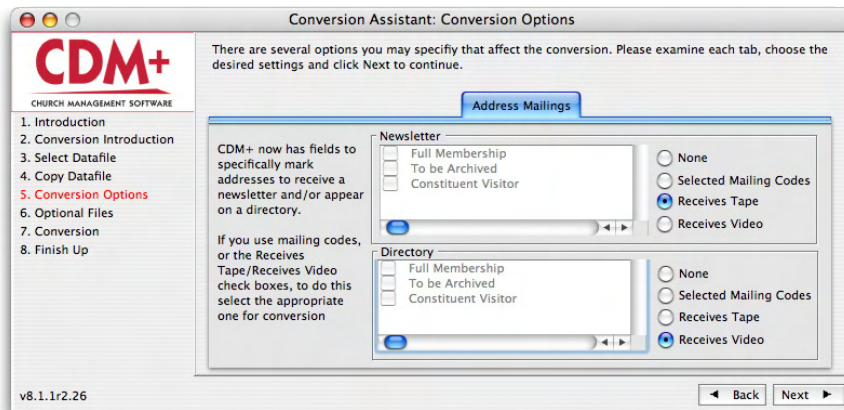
Conversion Assistant: Conversion Options

CDM+
CHURCH MANAGEMENT SOFTWARE

1. Introduction
2. Conversion Introduction
3. Select Datafile
4. Copy Datafile
5. Conversion Options
6. Optional Files
7. Conversion
8. Finish Up

There are several options you may specifiy that affect the conversion. Please examine each tab, choose the desired settings and click Next to continue.

Address Mailings

CDM+ now has fields to specifically mark addresses to receive a newsletter and/or appear on a directory.

If you use mailing codes, or the Receives Tape/Receives Video check boxes, to do this select the appropriate one for conversion

Newsletter
Full Membership
To be Archived
Constituent Visitor

None
Selected Mailing Codes
Receives Tape
Receives Video

Directory
Full Membership
To be Archived
Constituent Visitor

None
Selected Mailing Codes
Receives Tape
Receives Video

v8.1.1r2.26

Back
Next